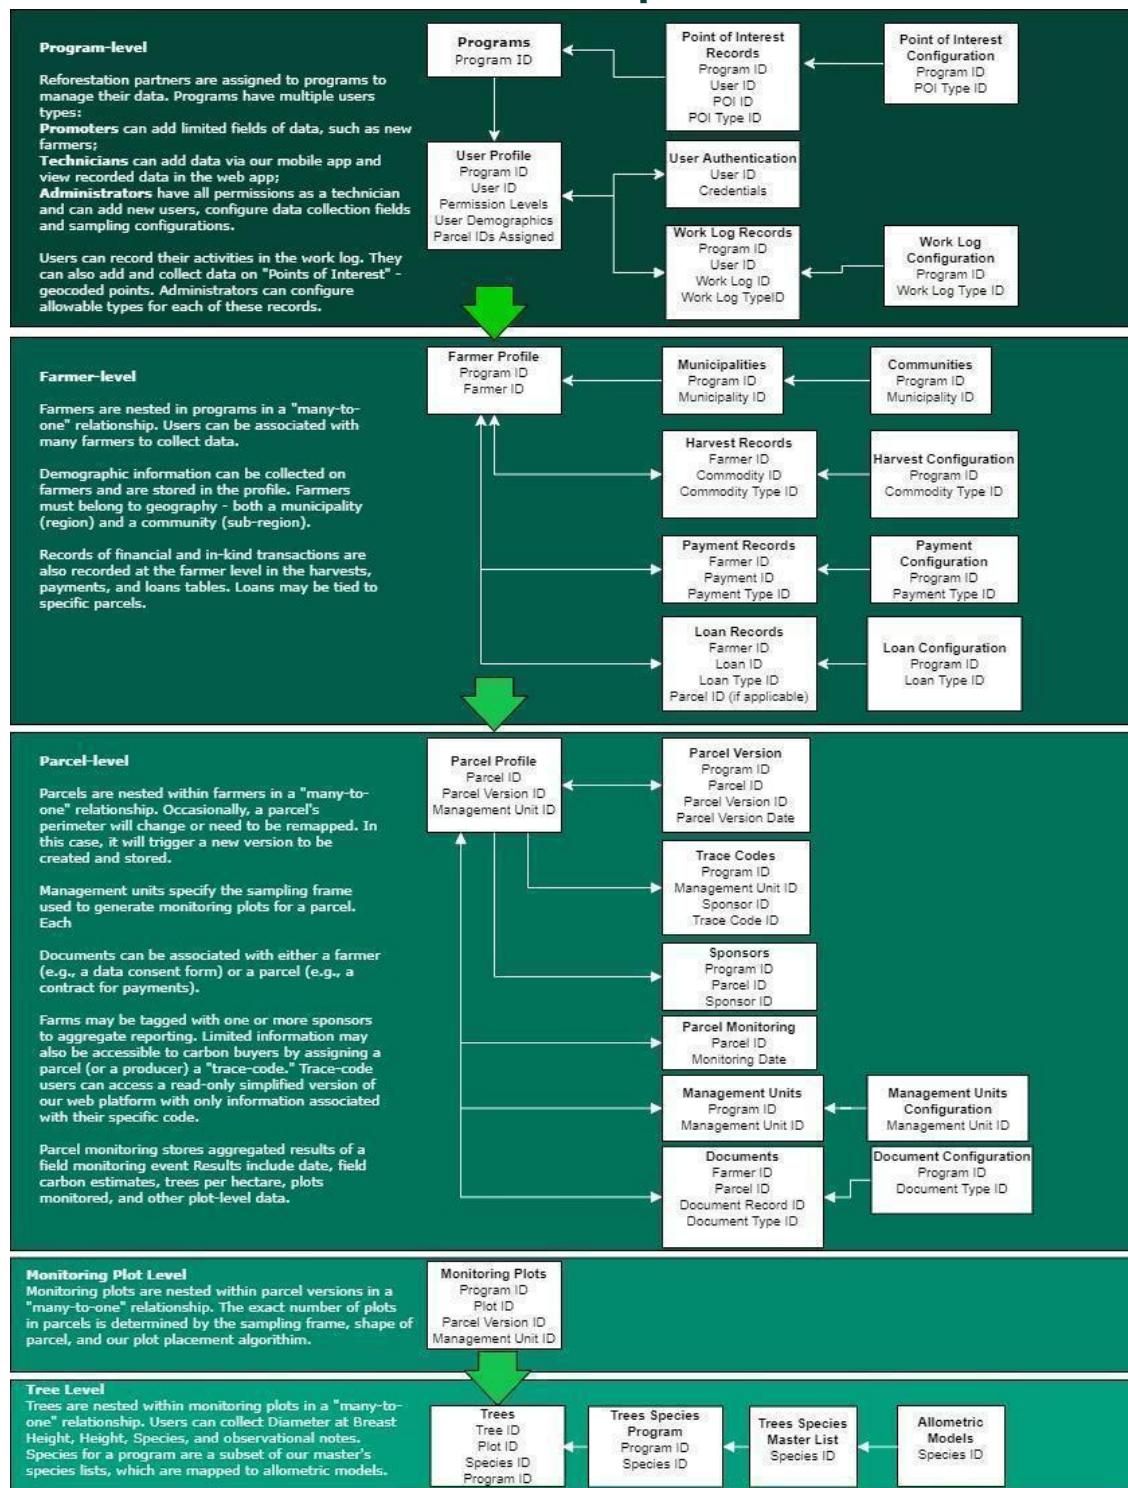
Program-level

Reforestation partners are assigned to programs to manage their data. Programs have multiple users types:
**Promoters** can add limited fields of data, such as new farmers;
**Technicians** can add data via our mobile app and view recorded data in the web app;
**Administrators** have all permissions as a technician and can add new users, configure data collection fields and sampling configurations.

Users can record their activities in the work log. They can also add and collect data on "Points of Interest" - geocoded points. Administrators can configure allowable types for each of these records.

Programs
Program ID

Point of Interest Records
Program ID
User ID
POI ID
POI Type ID

Point of Interest Configuration
Program ID
POI Type ID

User Profile
Program ID
User ID
Permission Levels
User Demographics
Parcel IDs Assigned

User Authentication
User ID
Credentials

Work Log Records
Program ID
User ID
Work Log ID
Work Log TypeID

Work Log Configuration
Program ID
Work Log Type ID

Farmer-level

Farmers are nested in programs in a "many-to-one" relationship. Users can be associated with many farmers to collect data.

Demographic information can be collected on farmers and are stored in the profile. Farmers must belong to geography - both a municipality (region) and a community (sub-region).

Records of financial and in-kind transactions are also recorded at the farmer level in the harvests, payments, and loans tables. Loans may be tied to specific parcels.

Farmer Profile
Program ID
Farmer ID

Municipalities
Program ID
Municipality ID

Communities
Program ID
Municipality ID

Harvest Records
Farmer ID
Commodity ID
Commodity Type ID

Harvest Configuration
Program ID
Commodity Type ID

Payment Records
Farmer ID
Payment ID
Payment Type ID

Payment Configuration
Program ID
Payment Type ID

Loan Records
Farmer ID
Loan ID
Loan Type ID
Parcel ID (if applicable)

Loan Configuration
Program ID
Loan Type ID

Parcel-level

Parcels are nested within farmers in a "many-to-one" relationship. Occasionally, a parcel's perimeter will change or need to be remapped. In this case, it will trigger a new version to be created and stored.

Management units specify the sampling frame used to generate monitoring plots for a parcel. Each

Documents can be associated with either a farmer (e.g., a data consent form) or a parcel (e.g., a contract for payments).

Farms may be tagged with one or more sponsors to aggregate reporting. Limited information may also be accessible to carbon buyers by assigning a parcel (or a producer) a "trace-code." Trace-code users can access a read-only simplified version of our web platform with only information associated with their specific code.

Parcel monitoring stores aggregated results of a field monitoring event Results include date, field carbon estimates, trees per hectare, plots monitored, and other plot-level data.

Parcel Profile
Parcel ID
Parcel Version ID
Management Unit ID

Parcel Version
Program ID
Parcel ID
Parcel Version ID
Parcel Version Date

Trace Codes
Program ID
Management Unit ID
Sponsor ID
Trace Code ID

Sponsors
Program ID
Parcel ID
Sponsor ID

Parcel Monitoring
Parcel ID
Monitoring Date

Management Units
Program ID
Management Unit ID

Management Units Configuration
Management Unit ID

Documents
Farmer ID
Parcel ID
Document Record ID
Document Type ID

Document Configuration
Program ID
Document Type ID

Monitoring Plot Level
Monitoring plots are nested within parcel versions in a "many-to-one" relationship. The exact number of plots in parcels is determined by the sampling frame, shape of parcel, and our plot placement algorithm.

Monitoring Plots
Program ID
Plot ID
Parcel Version ID
Management Unit ID

Tree Level
Trees are nested within monitoring plots in a "many-to-one" relationship. Users can collect Diameter at Breast Height, Height, Species, and observational notes. Species for a program are a subset of our master's species lists, which are mapped to allometric models.

Trees
Tree ID
Plot ID
Species ID
Program ID

Trees Species Program
Program ID
Species ID

Trees Species Master List
Species ID

Allometric Models
Species ID